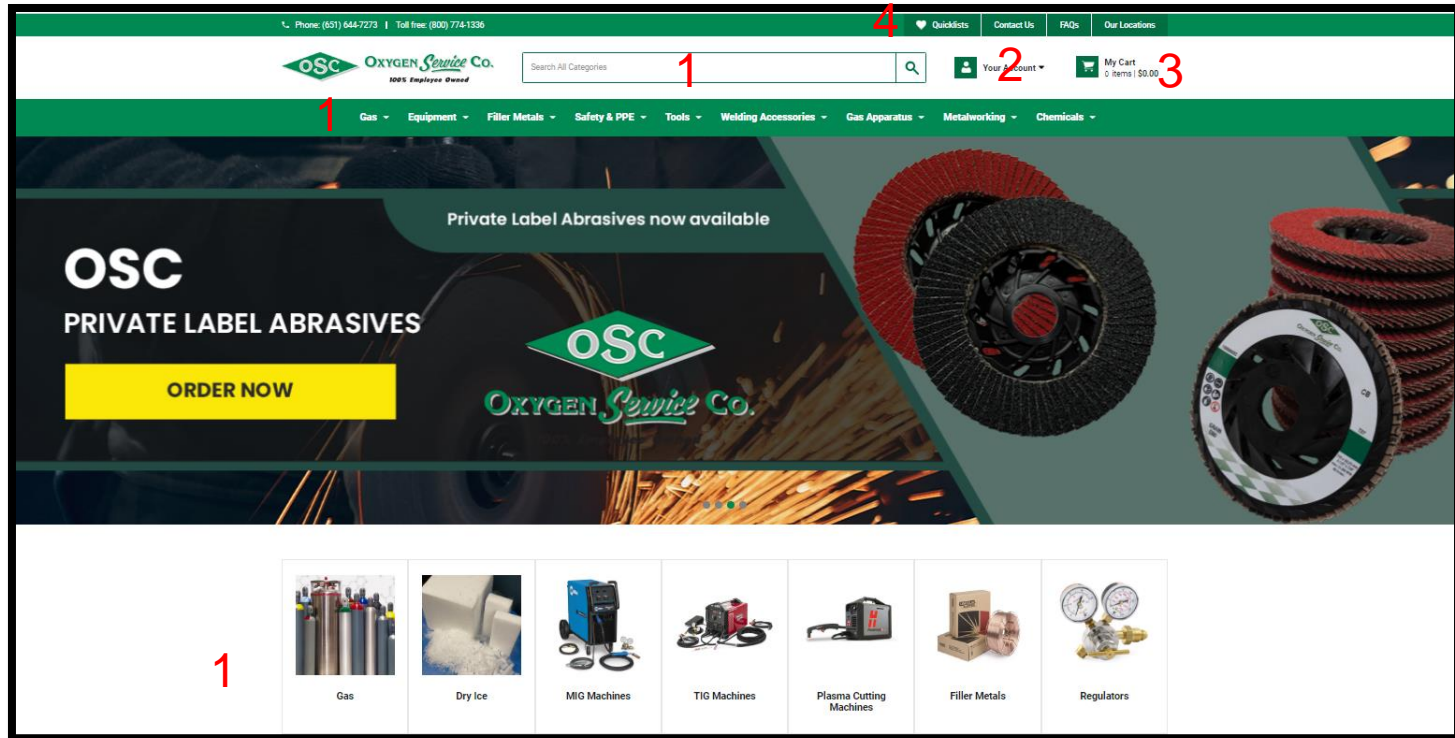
Phone: (651) 644-7273 | Toll free: (800) 774-1336

4 Quicklists Contact Us FAQs Our Locations

OSC OXYGEN Service CO. 100% Employee Owned

Search All Categories 1

Your Account 2

My Cart 0 items | $0.00 3

1

Gas Equipment Filler Metals Safety & PPE Tools Welding Accessories Gas Apparatus Metalworking Chemicals

Private Label Abrasives now available

OSC

PRIVATE LABEL ABRASIVES

ORDER NOW

OSC OXYGEN Service CO.

1

Gas

Dry Ice

MIG Machines

TIG Machines

Plasma Cutting Machines

Filler Metals

Regulators